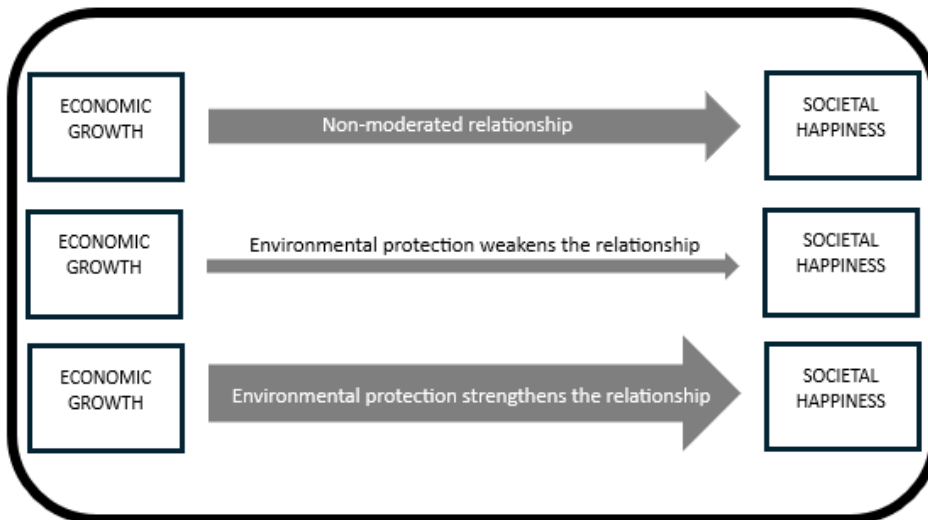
ECONOMIC GROWTH

Non-moderated relationship

SOCIETAL HAPPINESS

ECONOMIC GROWTH

Environmental protection weakens the relationship

SOCIETAL HAPPINESS

ECONOMIC GROWTH

Environmental protection strengthens the relationship

SOCIETAL HAPPINESS